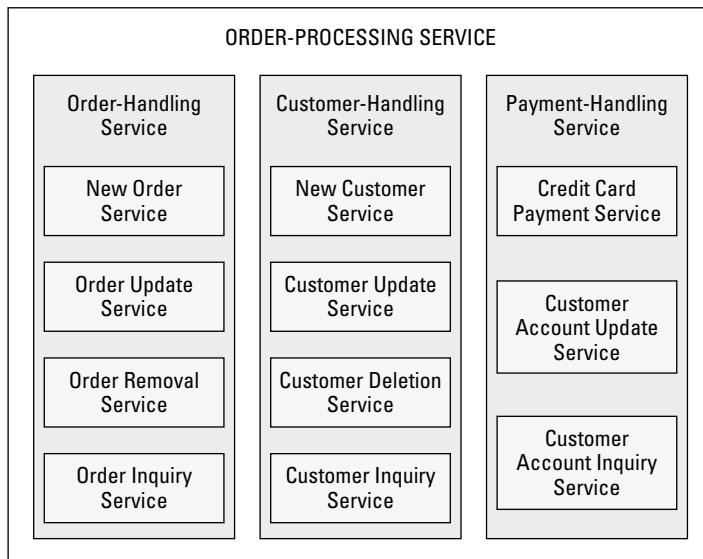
ORDER-PROCESSING SERVICE

Order-Handling Service

New Order Service

Order Update Service

Order Removal Service

Order Inquiry Service

Customer-Handling Service

New Customer Service

Customer Update Service

Customer Deletion Service

Customer Inquiry Service

Payment-Handling Service

Credit Card Payment Service

Customer Account Update Service

Customer Account Inquiry Service